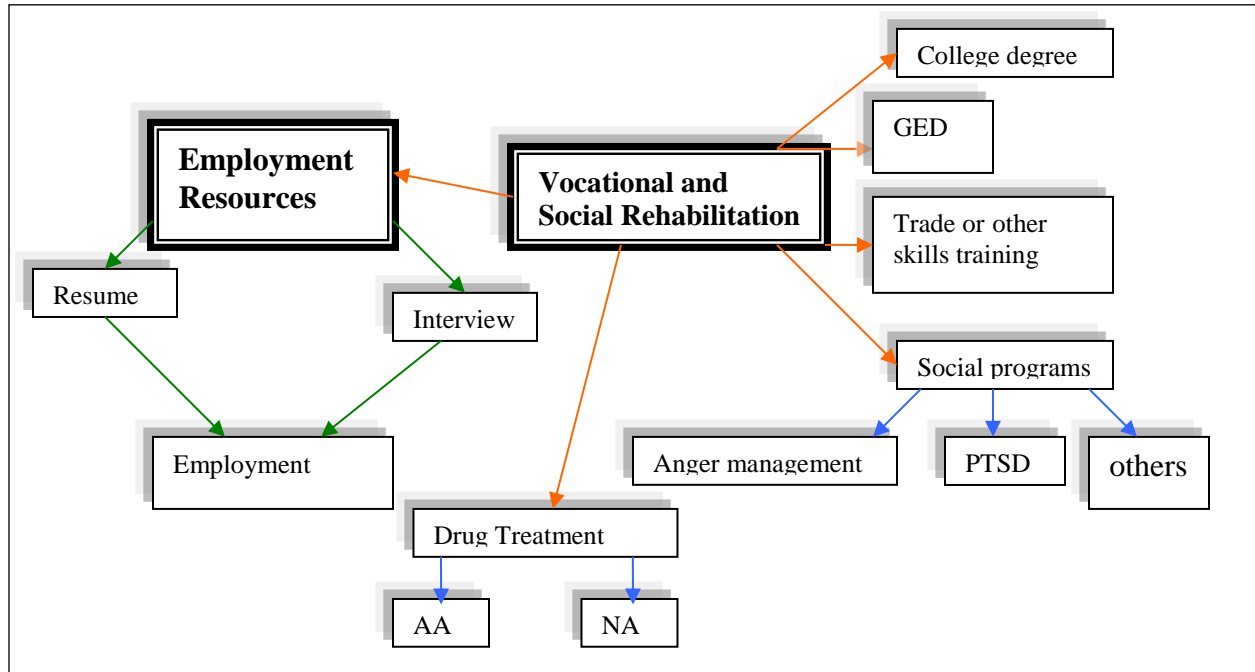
College degree

GED

Employment Resources

Vocational and Social Rehabilitation

Trade or other skills training

Resume

Interview

Social programs

Employment

Anger management

PTSD

others

Drug Treatment

AA

NA